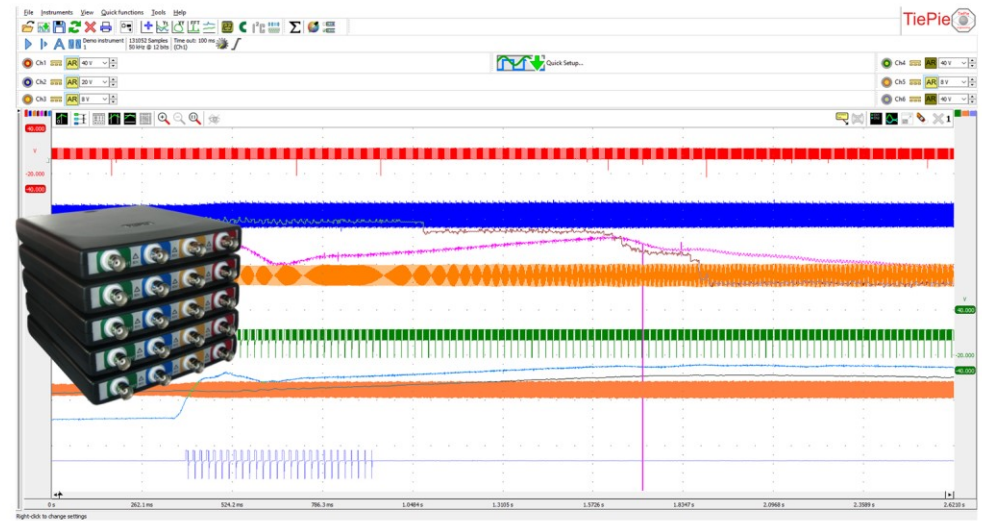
File Instruments View Quick functions Tools Help

TiePie

Demo instrument 1
131052 Samples 50 kHz @ 12 bits
Time out: 100 ms (Ch1)

Ch1 AR 40 V
Ch2 AR 20 V
Ch3 AR 8 V

Quick Setup...

Ch4 AR 40 V
Ch5 AR 8 V
Ch6 AR 40 V

40.000
V
-20.000
-40.000

V
40.000
-20.000
-40.000

0 s
262.1 ms
524.2 ms
786.3 ms
1.0484 s
1.3105 s
1.5726 s
1.8347 s
2.0968 s
2.3589 s
2.6210 s

Right-click to change settings